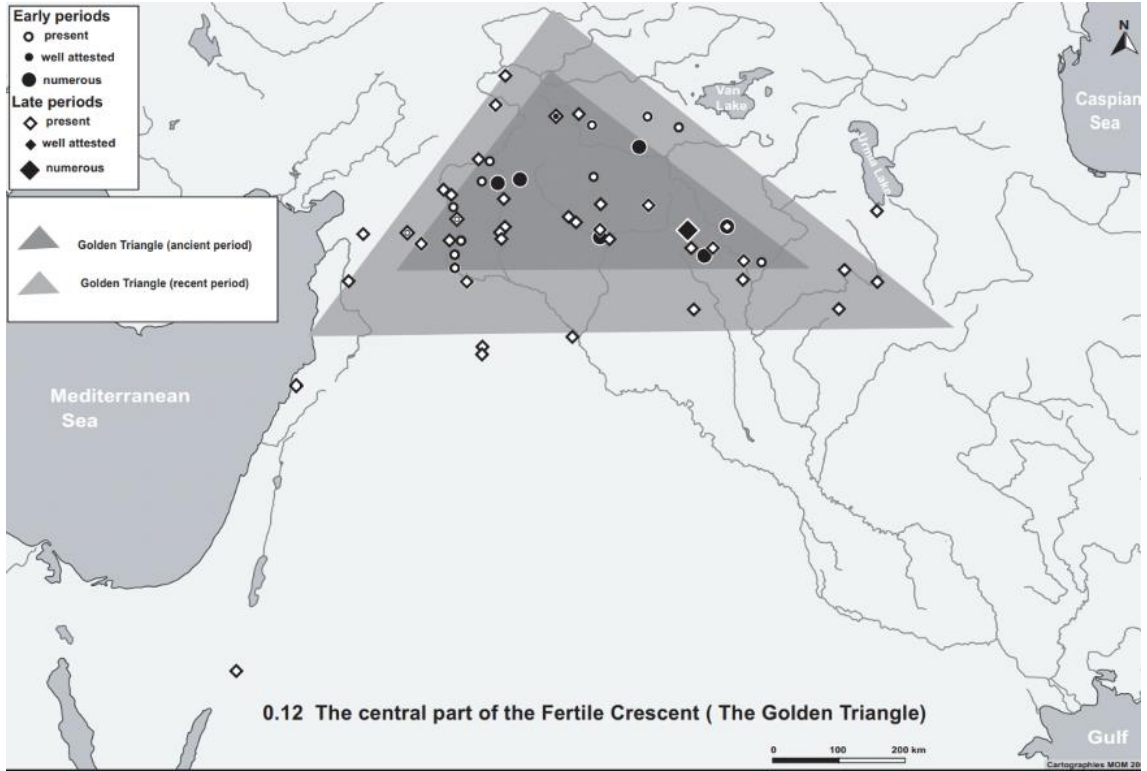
Early periods
present
well attested
numerous
Late periods
present
well attested
numerous

Golden Triangle (ancient period)
Golden Triangle (recent period)

N

Van Lake

Urmia Lake

Caspian Sea

Mediterranean Sea

Gulf

0.12 The central part of the Fertile Crescent ( The Golden Triangle)

0 100 200 km

Cartographies MOM 20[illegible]